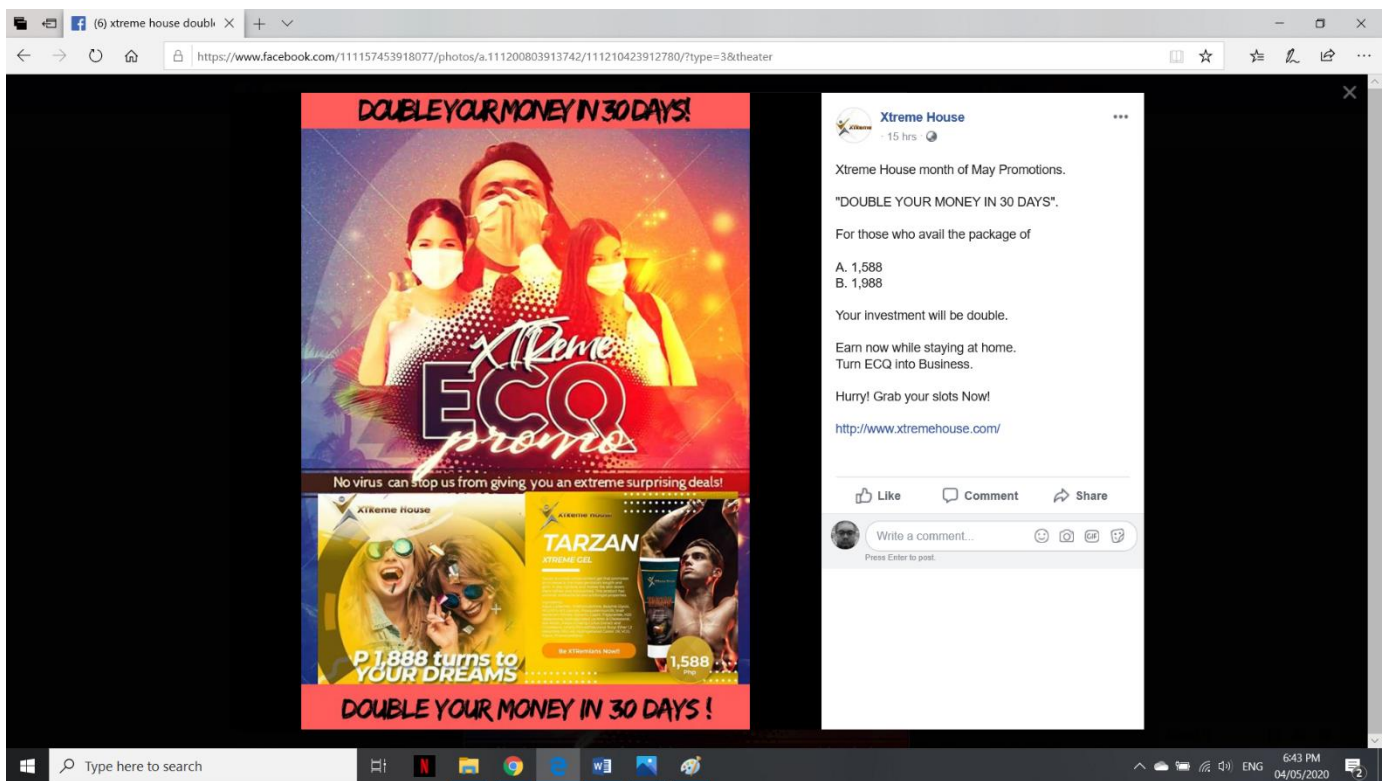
(6) xtreme house doubl

https://www.facebook.com/111157453918077/photos/a.111200803913742/111210423912780/?type=3&theater

DOUBLE YOUR MONEY IN 30 DAYS!

XTReme ECQ promo

No virus can stop us from giving you an extreme surprising deals!

XTReme House

P 1,888 turns to YOUR DREAMS

XTReme House

TARZAN

XTREME GEL

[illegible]

Be XTRemians Now!

1,588

DOUBLE YOUR MONEY IN 30 DAYS !

Xtreme House

15 hrs ·

Xtreme House month of May Promotions.

"DOUBLE YOUR MONEY IN 30 DAYS".

For those who avail the package of

A. 1,588
B. 1,988

Your investment will be double.

Earn now while staying at home.
Turn ECQ into Business.

Hurry! Grab your slots Now!

http://www.xtremehouse.com/

Like Comment Share

Write a comment...

Press Enter to post.

Type here to search

ENG 6:43 PM 04/05/2020 2